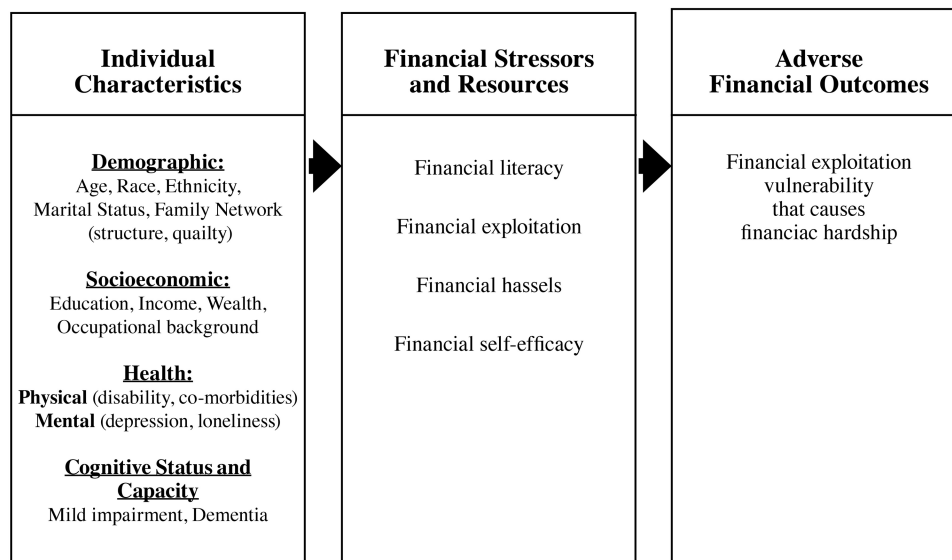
Individual Characteristics

Demographic:
Age, Race, Ethnicity, Marital Status, Family Network (structure, quailty)

Socioeconomic:
Education, Income, Wealth, Occupational background

Health:
Physical (disability, co-morbidities)
Mental (depression, loneliness)

Cognitive Status and Capacity
Mild impairment, Dementia

Financial Stressors and Resources

Financial literacy

Financial exploitation

Financial hassels

Financial self-efficacy

Adverse Financial Outcomes

Financial exploitation vulnerability that causes financiac hardship